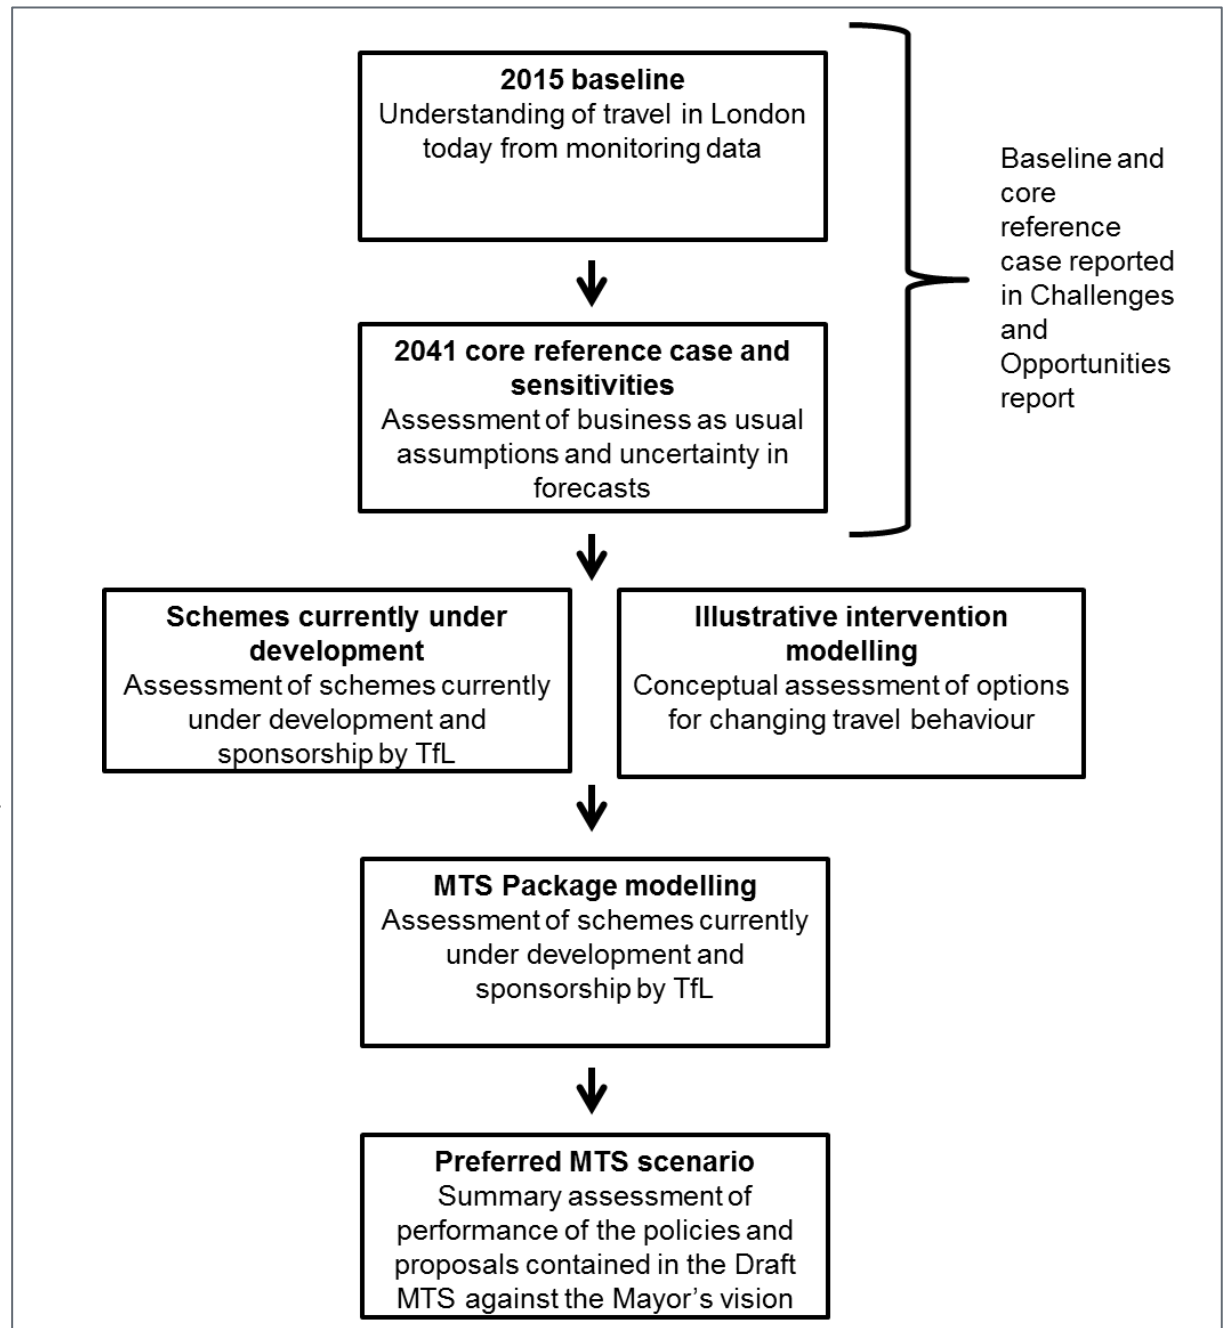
**2015 baseline**
Understanding of travel in London today from monitoring data

**2041 core reference case and sensitivities**
Assessment of business as usual assumptions and uncertainty in forecasts

Baseline and core reference case reported in Challenges and Opportunities report

**Schemes currently under development**
Assessment of schemes currently under development and sponsorship by TfL

**Illustrative intervention modelling**
Conceptual assessment of options for changing travel behaviour

**MTS Package modelling**
Assessment of schemes currently under development and sponsorship by TfL

**Preferred MTS scenario**
Summary assessment of performance of the policies and proposals contained in the Draft MTS against the Mayor's vision